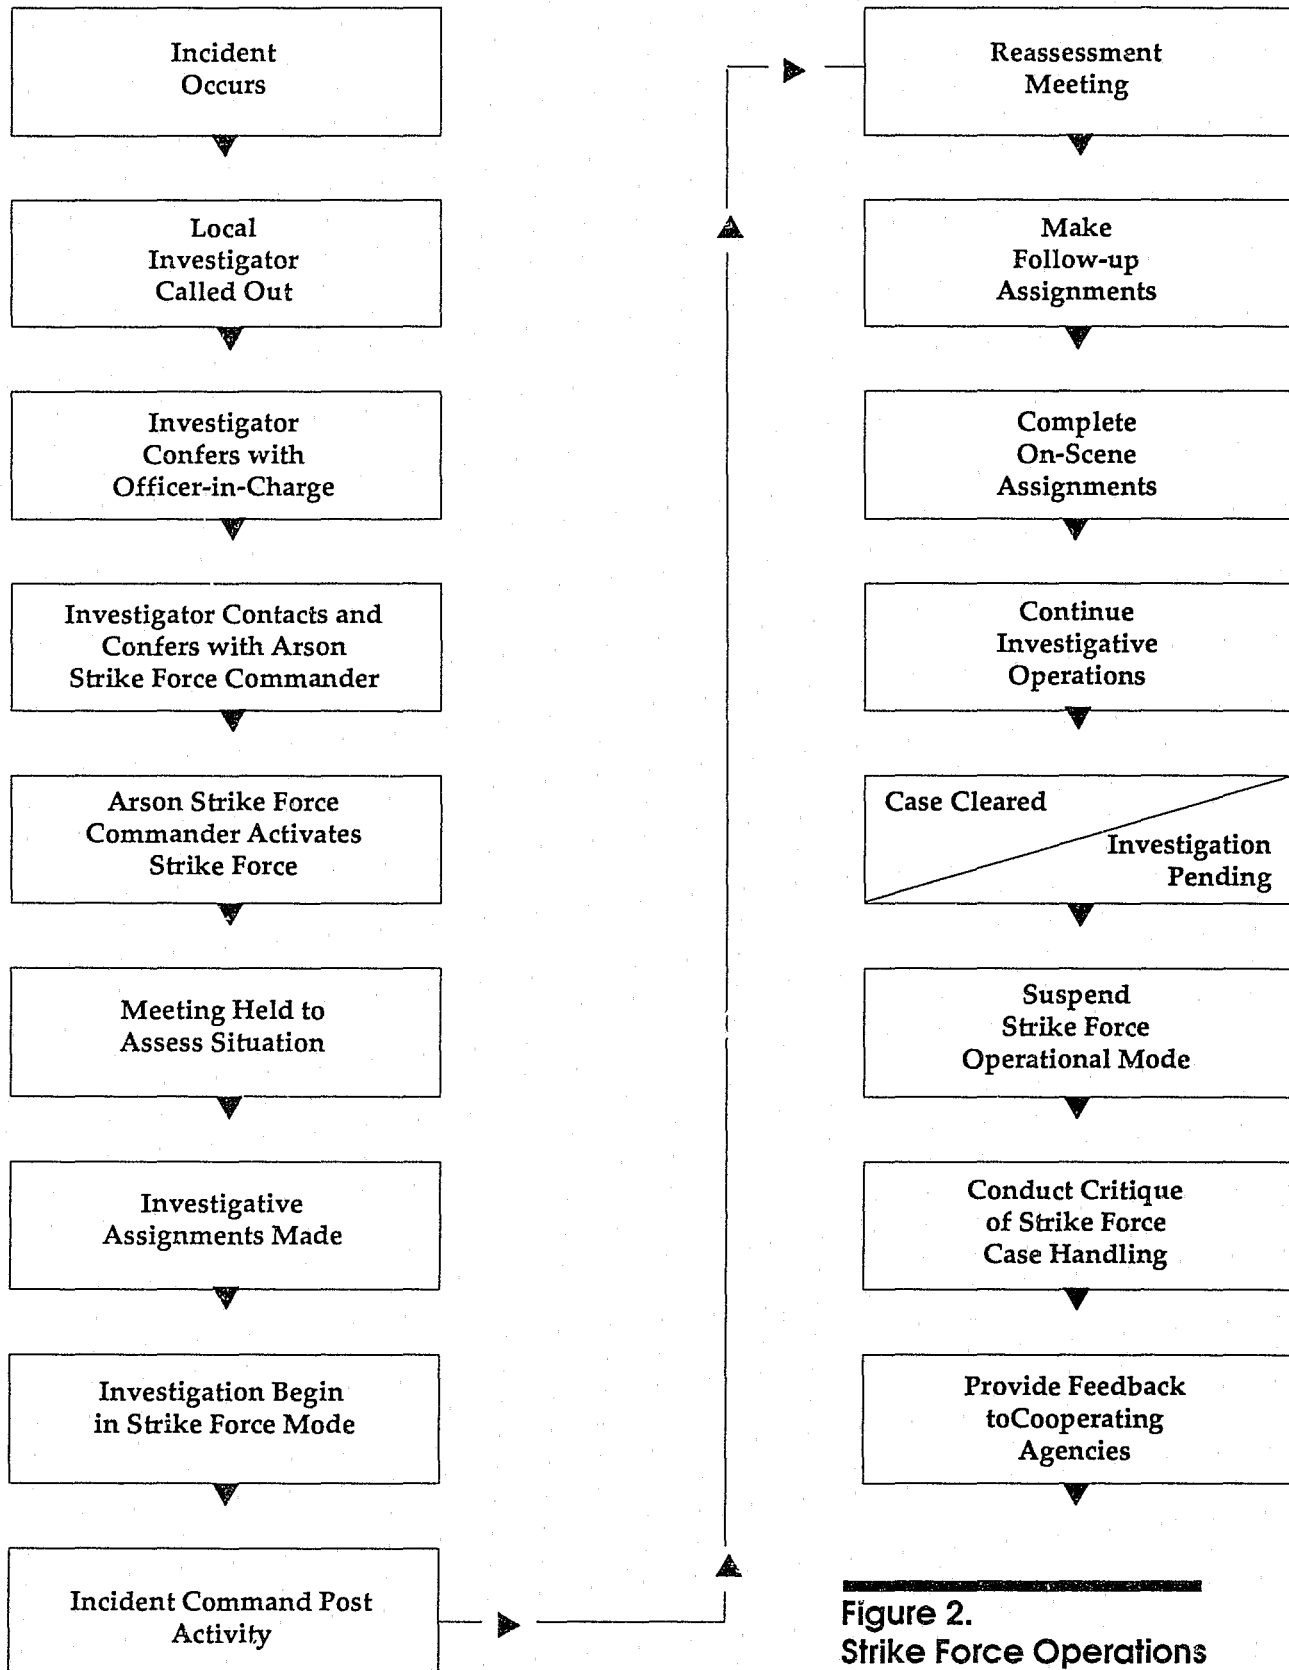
Incident Occurs

Local Investigator Called Out

Investigator Confers with Officer-in-Charge

Investigator Contacts and Confers with Arson Strike Force Commander

Arson Strike Force Commander Activates Strike Force

Meeting Held to Assess Situation

Investigative Assignments Made

Investigation Begin in Strike Force Mode

Incident Command Post Activity

Reassessment Meeting

Make Follow-up Assignments

Complete On-Scene Assignments

Continue Investigative Operations

Case Cleared

Investigation Pending

Suspend Strike Force Operational Mode

Conduct Critique of Strike Force Case Handling

Provide Feedback toCooperating Agencies

Figure 2.
Strike Force Operations